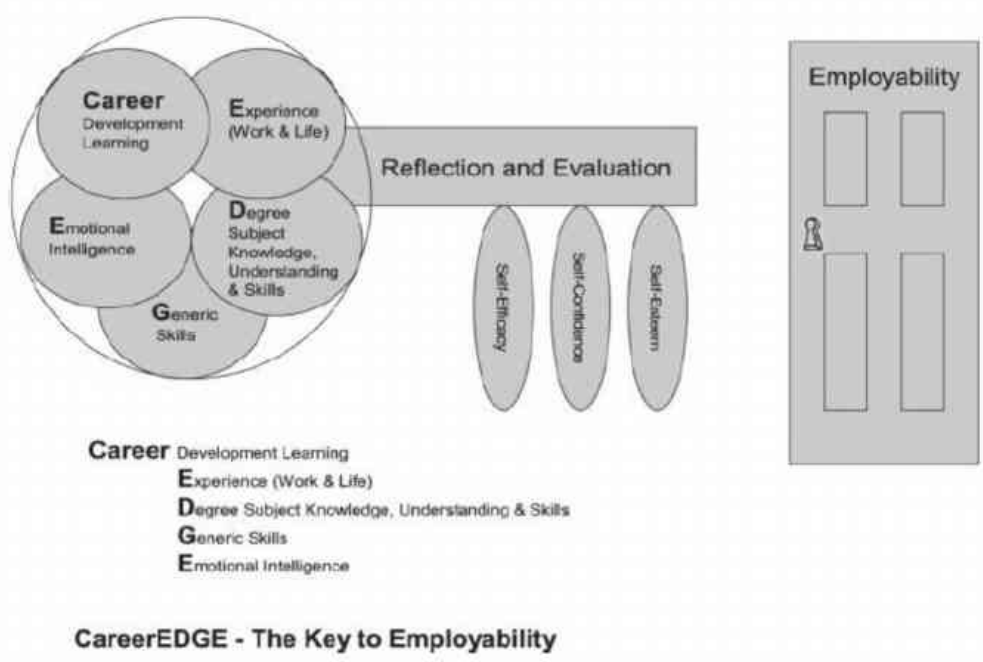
Career Development Learning

Experience (Work & Life)

Emotional Intelligence

Degree Subject Knowledge, Understanding & Skills

Generic Skills

Reflection and Evaluation

Self-Efficacy

Self-Confidence

Self-Esteem

Employability

Career Development Learning
Experience (Work & Life)
Degree Subject Knowledge, Understanding & Skills
Generic Skills
Emotional Intelligence

CareerEDGE - The Key to Employability